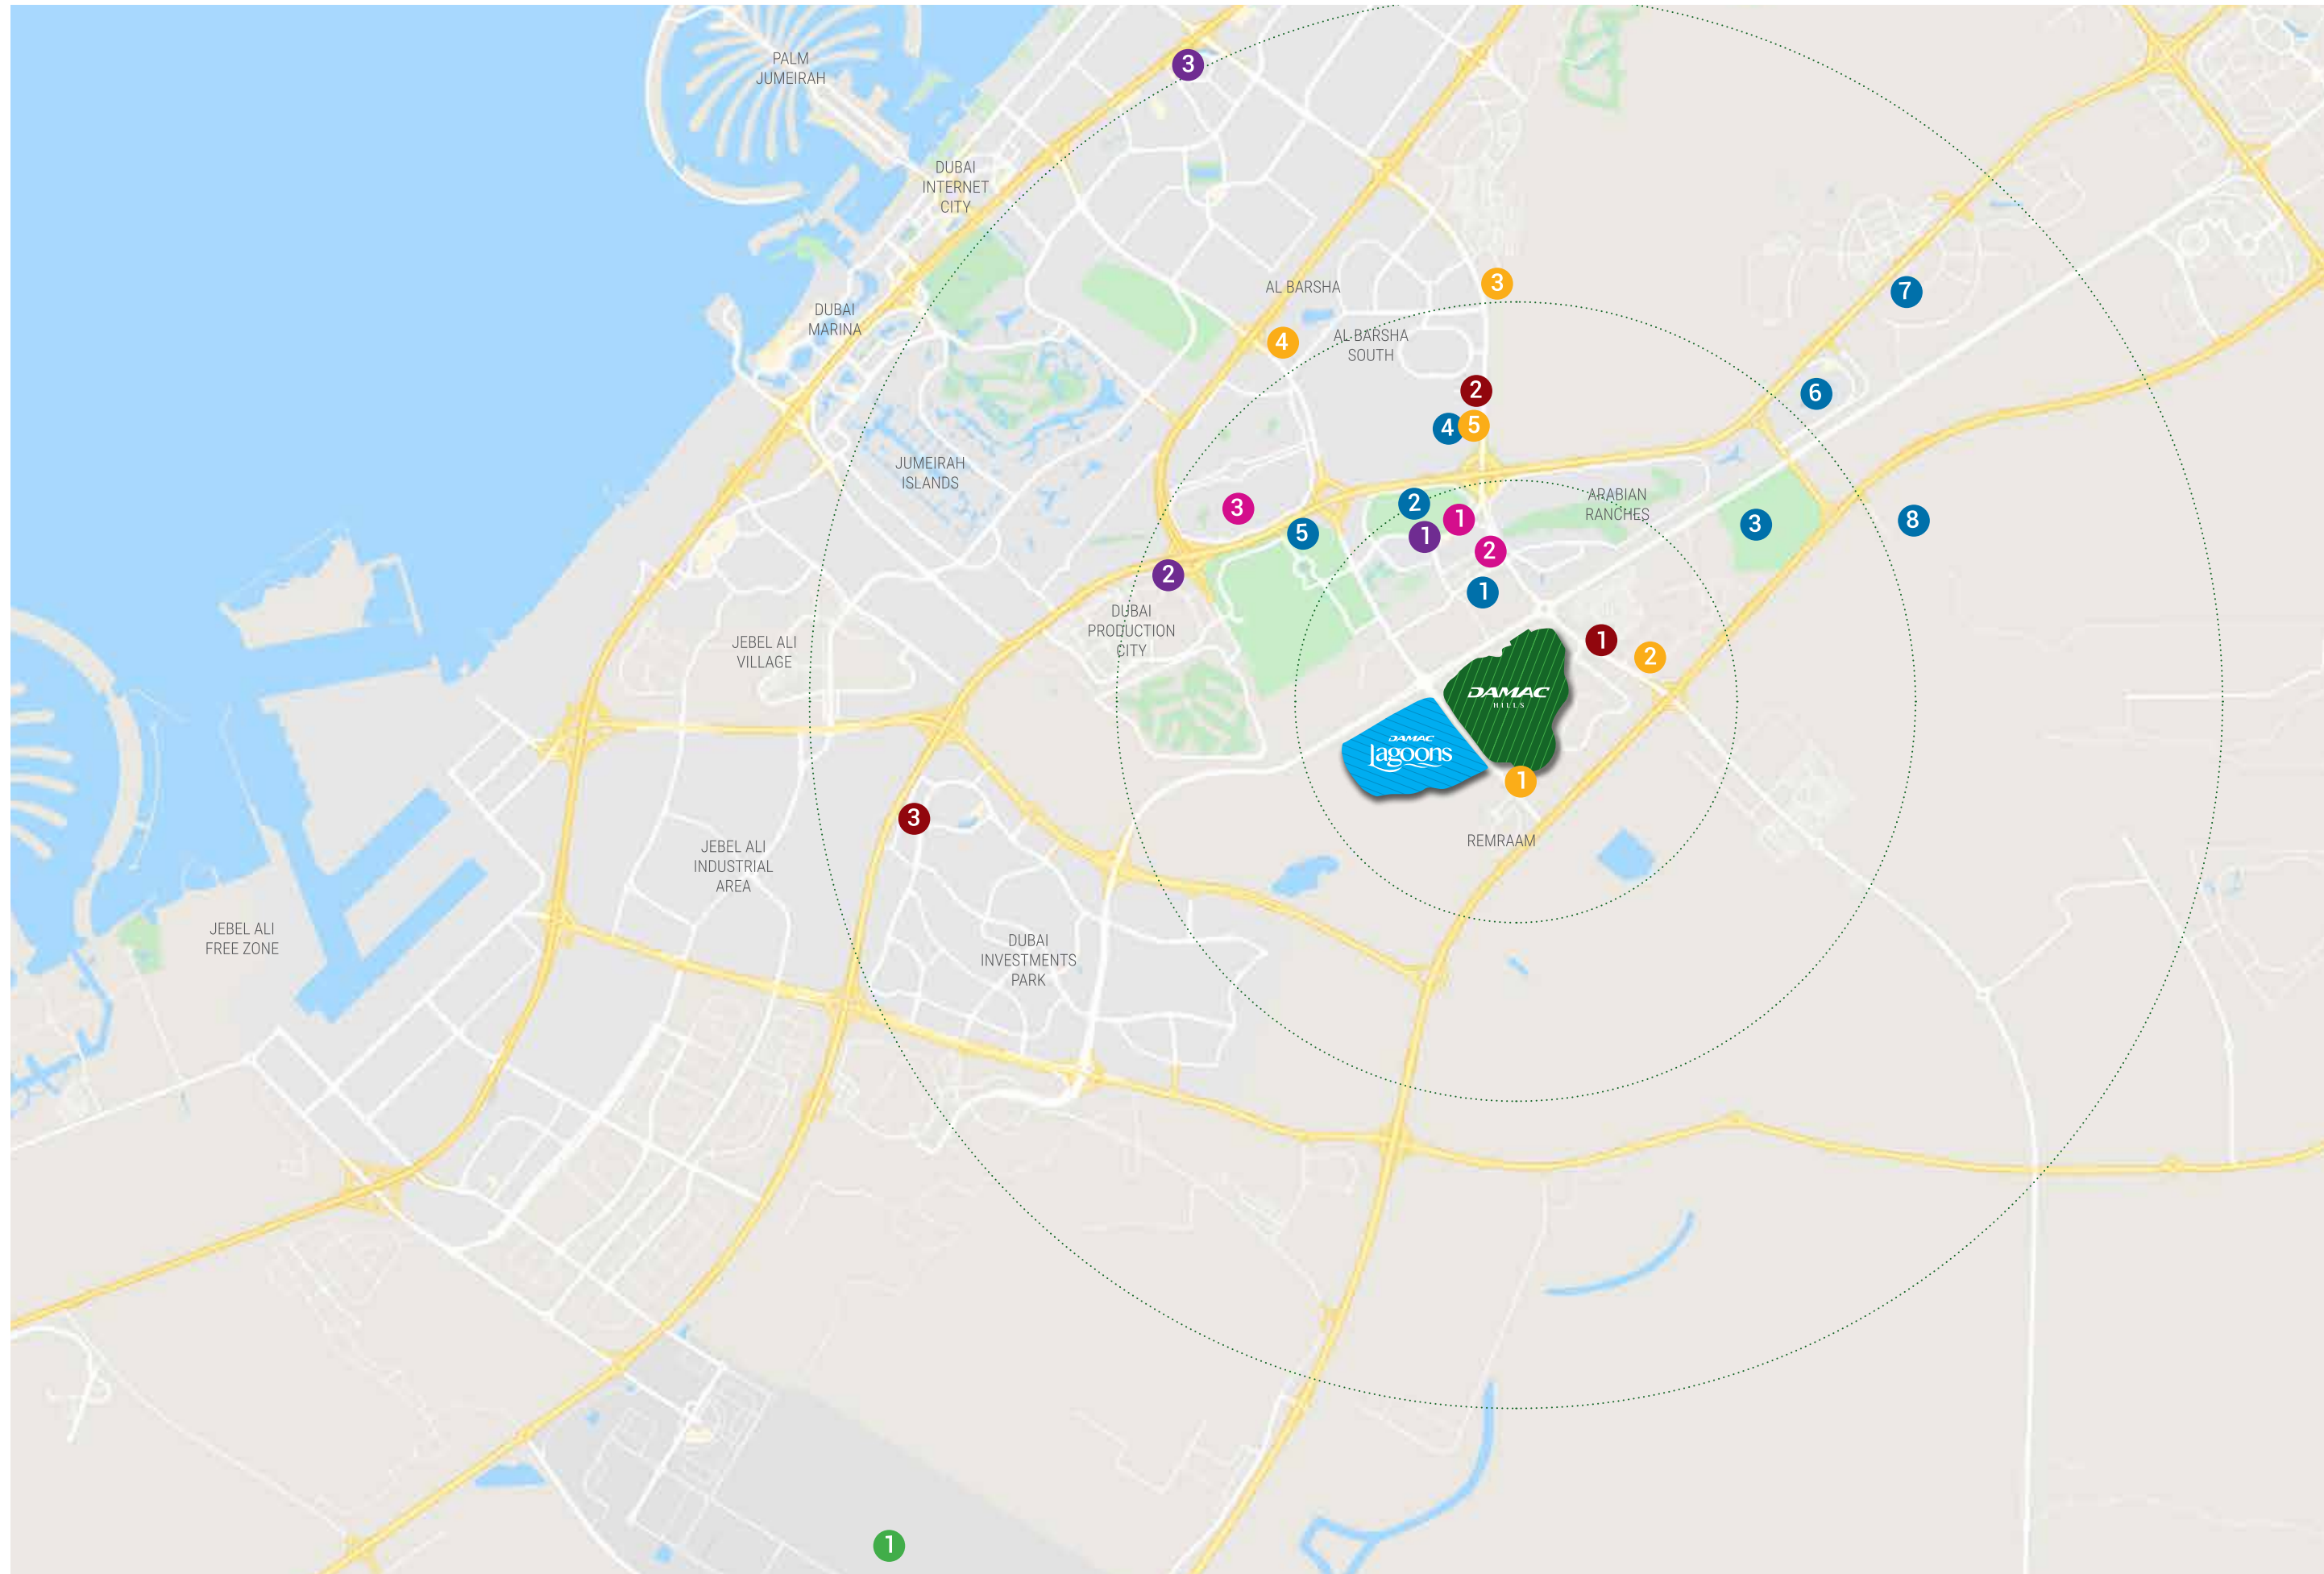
PALM JUMEIRAH

3

DUBAI INTERNET CITY

AL BARSHA

3

7

DUBAI MARINA

4

AL BARSHA SOUTH

2

6

4 5

JUMEIRAH ISLANDS

ARABIAN RANCHES

3

2

1

5

1

3

8

2

2

1

JEBEL ALI VILLAGE

DUBAI PRODUCTION CITY

1

2

DAMAC HILLS

DAMAC lagoons

1

3

REMRAAM

JEBEL ALI INDUSTRIAL AREA

JEBEL ALI FREE ZONE

DUBAI INVESTMENTS PARK

1